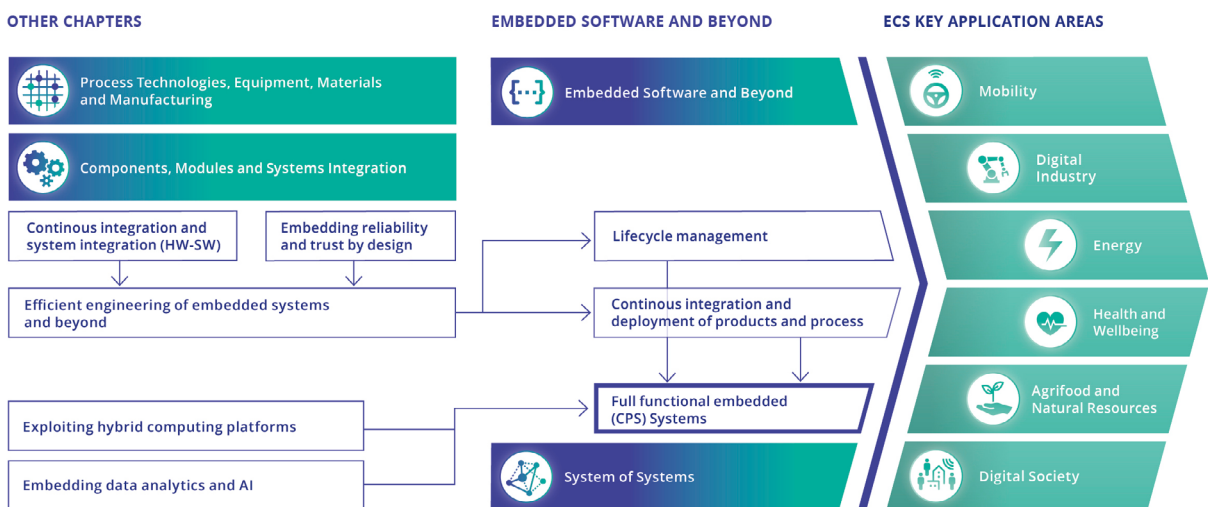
OTHER CHAPTERS

EMBEDDED SOFTWARE AND BEYOND

ECS KEY APPLICATION AREAS

Process Technologies, Equipment, Materials and Manufacturing

Components, Modules and Systems Integration

Continous integration and system integration (HW-SW)

Embedding reliability and trust by design

Efficient engineering of embedded systems and beyond

Exploiting hybrid computing platforms

Embedding data analytics and AI

Embedded Software and Beyond

Lifecycle management

Continous integration and deployment of products and process

Full functional embedded (CPS) Systems

System of Systems

Mobility

Digital Industry

Energy

Health and Wellbeing

Agrifood and Natural Resources

Digital Society